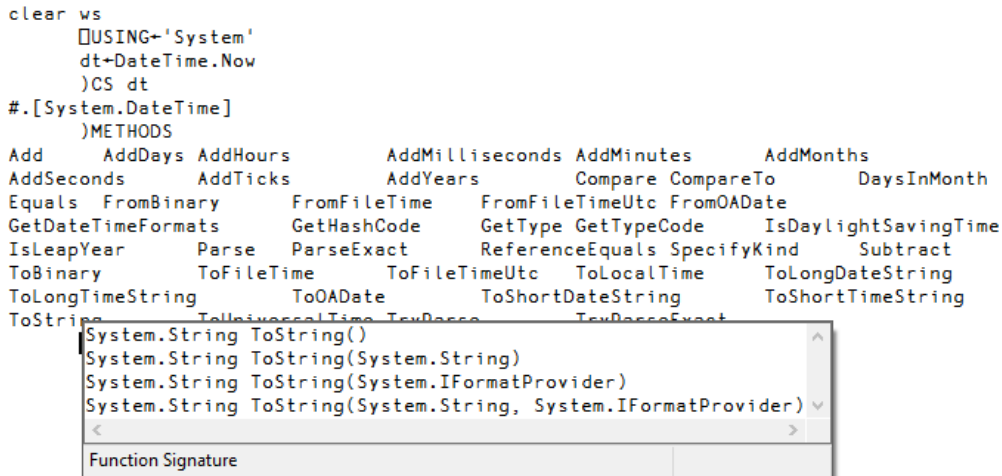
clear ws
      ⎕USING←'System'
      dt←DateTime.Now
      )CS dt
#.[System.DateTime]
      )METHODS
Add      AddDays AddHours        AddMilliseconds AddMinutes      AddMonths
AddSeconds      AddTicks        AddYears        Compare CompareTo       DaysInMonth
Equals  FromBinary      FromFileTime    FromFileTimeUtc FromOADate
GetDateTimeFormats      GetHashCode     GetType GetTypeCode     IsDaylightSavingTime
IsLeapYear      Parse   ParseExact      ReferenceEquals SpecifyKind     Subtract
ToBinary        ToFileTime      ToFileTimeUtc   ToLocalTime     ToLongDateString
ToLongTimeString        ToOADate        ToShortDateString       ToShortTimeString
ToStri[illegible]

System.String ToString()
System.String ToString(System.String)
System.String ToString(System.IFormatProvider)
System.String ToString(System.String, System.IFormatProvider)

Function Signature